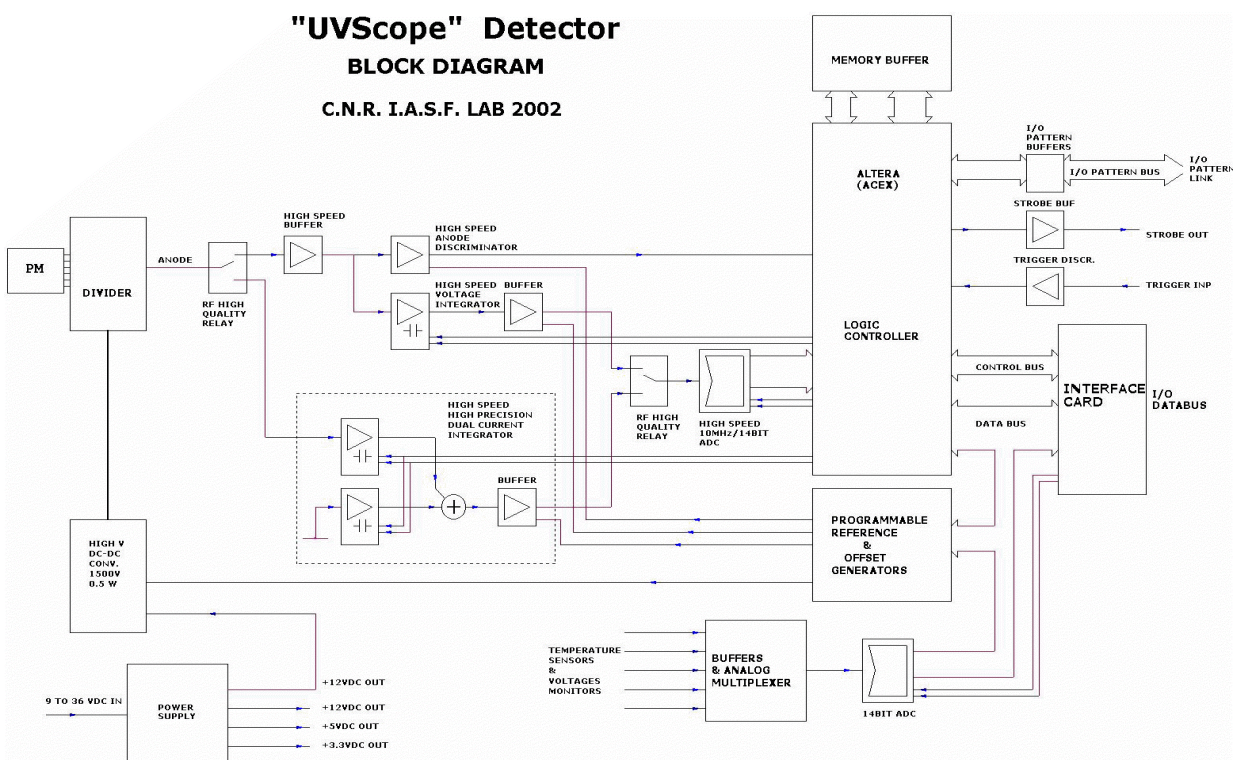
"UVScope" Detector
BLOCK DIAGRAM
C.N.R. I.A.S.F. LAB 2002

MEMORY BUFFER

ALTERA (ACEX)

I/O PATTERN BUFFERS
I/O PATTERN BUS
I/O PATTERN LINK

STROBE BUF
STROBE OUT

TRIGGER DISCR.
TRIGGER INP

PM
DIVIDER
ANODE
RF HIGH QUALITY RELAY
HIGH SPEED BUFFER
HIGH SPEED ANODE DISCRIMINATOR
HIGH SPEED VOLTAGE INTEGRATOR
BUFFER

LOGIC CONTROLLER

CONTROL BUS
INTERFACE CARD
I/O DATABUS
DATA BUS

RF HIGH QUALITY RELAY
HIGH SPEED 10MHZ/14BIT ADC

HIGH SPEED HIGH PRECISION DUAL CURRENT INTEGRATOR
BUFFER

PROGRAMMABLE REFERENCE & OFFSET GENERATORS

HIGH V DC-DC CONV. 1500V 0.5 W

TEMPERATURE SENSORS & VOLTAGES MONITORS
BUFFERS & ANALOG MULTIPLEXER
14BIT ADC

9 TO 36 VDC IN
POWER SUPPLY
+12VDC OUT
+12VDC OUT
+5VDC OUT
+3.3VDC OUT